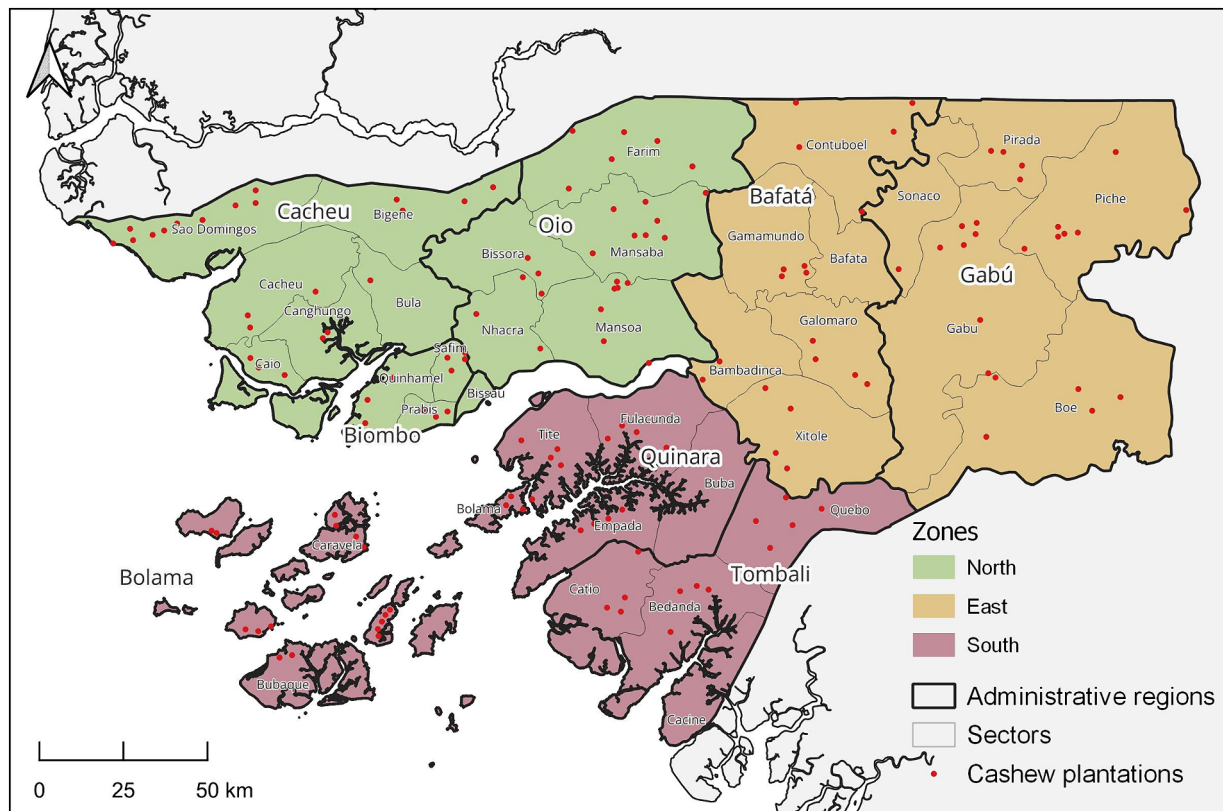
Farim
Contuboel
Pirada
Sonaco
Piche
Bafatá
Cacheu
Bigene
Oio
Sao Domingos
Bissora
Mansaba
Gamamundo
Bafata
Gabú
Cacheu
Bula
Canghungo
Nhacra
Mansoa
Galomaro
Gabu
Safim
Caio
Quinhamel
Bambadinca
Bissau
Prabis
Boe
Biombo
Fulacunda
Tite
Xitole
Quinara
Buba
Bolama
Quebo
Empada
Caravela
Zones
Tombali
Bolama
Catio
North
Bedanda
East
South
Bubaque
Administrative regions
Cacine
Sectors
Cashew plantations
0
25
50 km